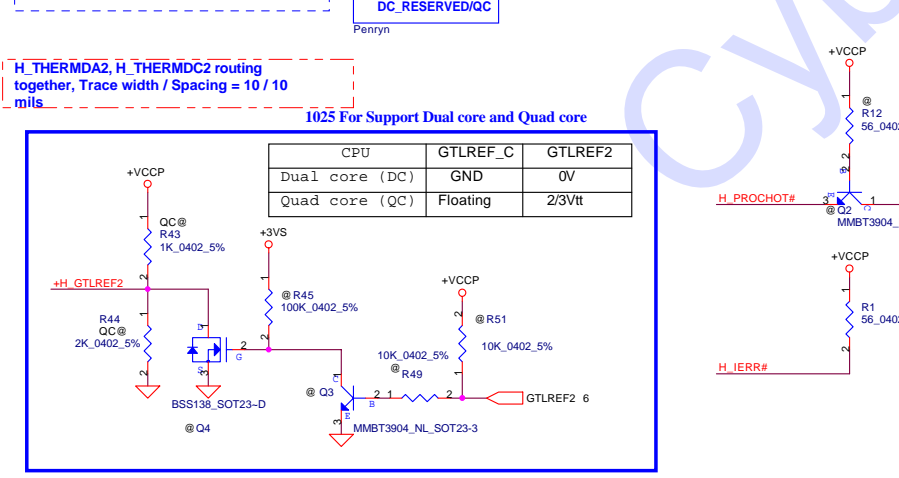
DC_RESERVED/QC
Penryn

H_THERMDA2, H_THERMDC2 routing together, Trace width / Spacing = 10 / 10 mils

1025 For Support Dual core and Quad core

| CPU | GTLREF_C | GTLREF2 |
|---|---|---|
| Dual core (DC) | GND | 0V |
| Quad core (QC) | Floating | 2/3Vtt |

+VCCP
QC@
R43
1K_0402_5%
1
2
+H_GTLREF2
R44
QC@
2K_0402_5%
1
2
D
S
G
1
2
3
BSS138_SOT23-D
@Q4
+3VS
@R45
100K_0402_5%
1
2
@Q3
3
2
1
E
B
MMBT3904_NL_SOT23-3
+VCCP
@R51
10K_0402_5%
2
1
10K_0402_5%
@
R49
2 1
GTLREF2 6

+VCCP
@
R12
56_0402
1
2
H_PROCHOT#
3
1
@Q2
MMBT3904
+VCCP
R1
56_0402
1
2
H_IERR#